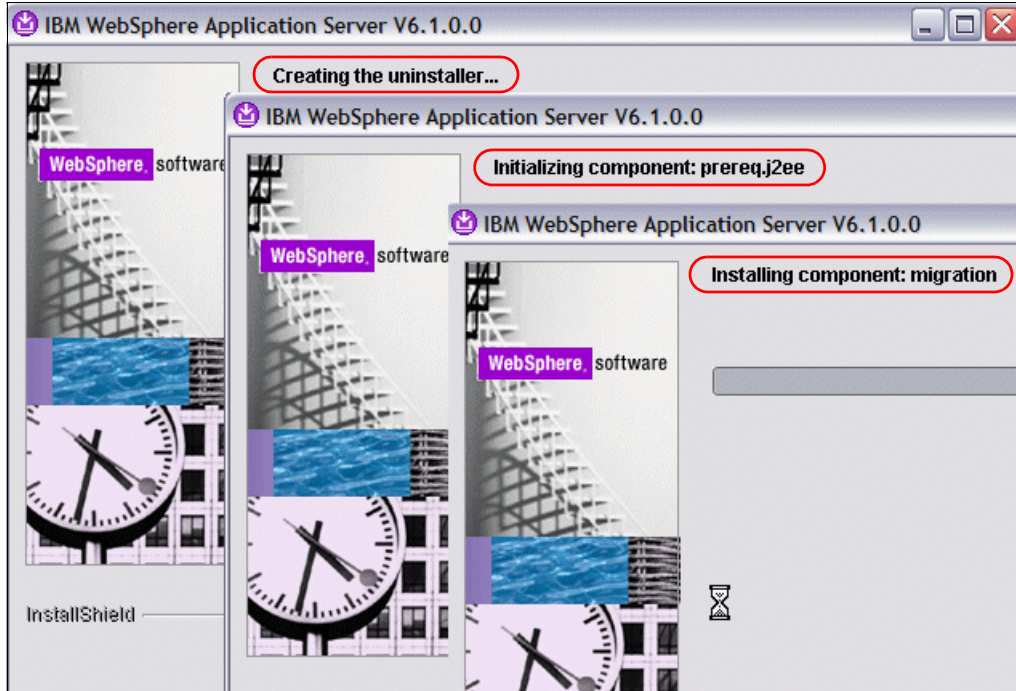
IBM WebSphere Application Server V6.1.0.0

Creating the uninstaller...

WebSphere. software

InstallShield

IBM WebSphere Application Server V6.1.0.0

Initializing component: prereq.j2ee

WebSphere. software

IBM WebSphere Application Server V6.1.0.0

Installing component: migration

WebSphere. software